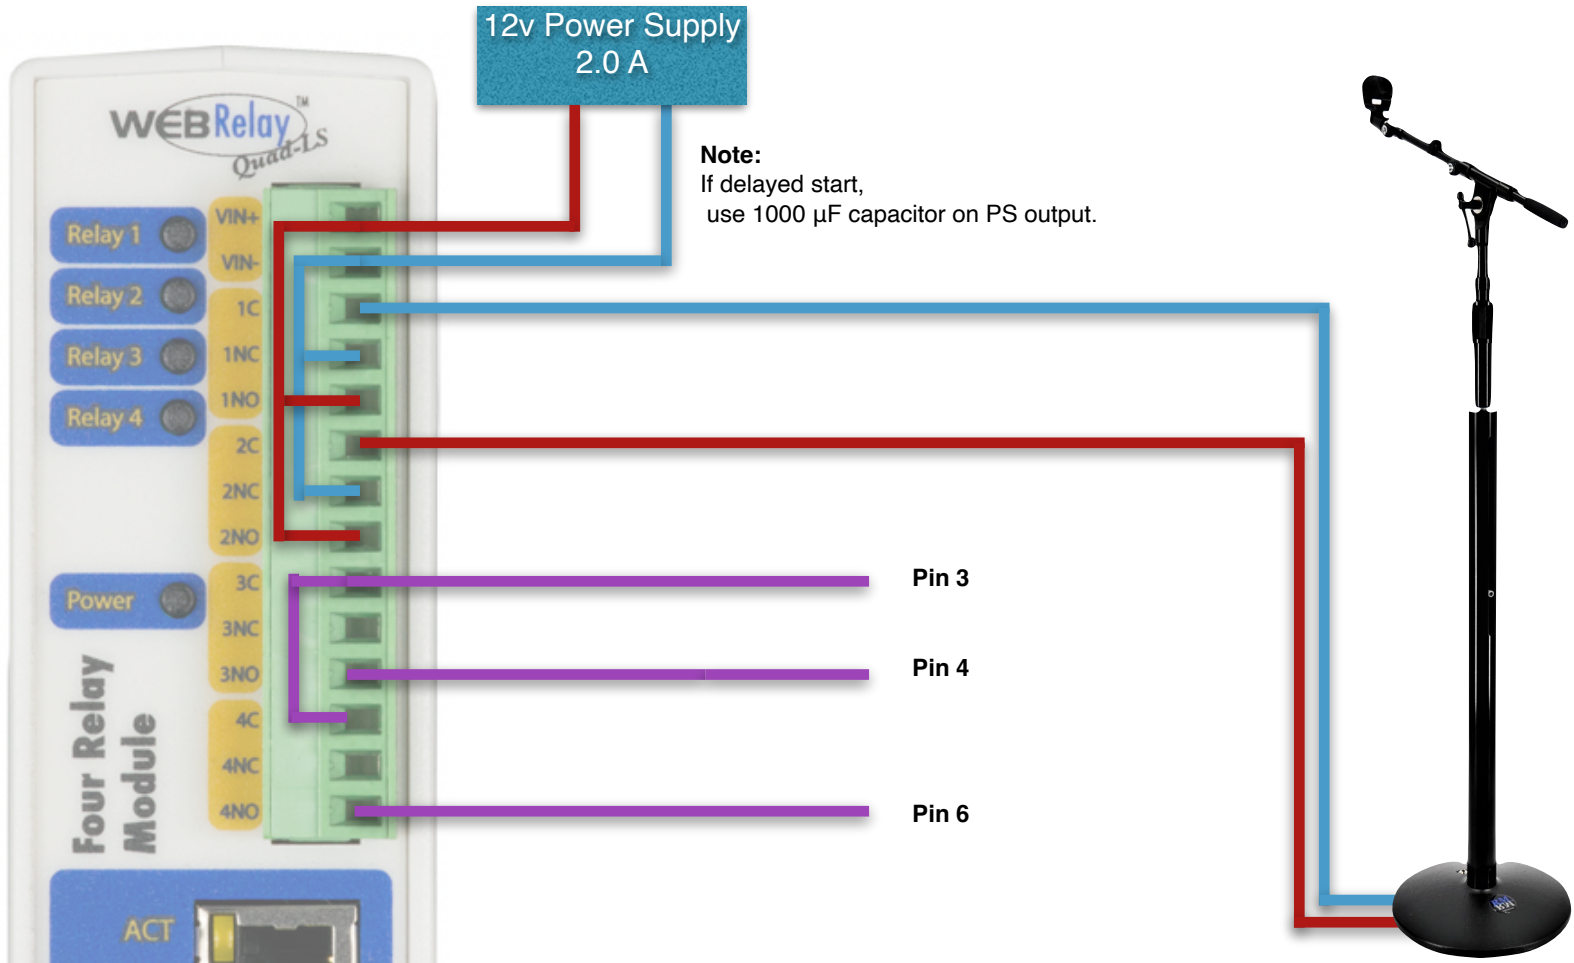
12v Power Supply
2.0 A

WEBRelay™
Quad-LS

Note:
If delayed start,
use 1000 µF capacitor on PS output.

Relay 1
Relay 2
Relay 3
Relay 4

VIN+
VIN-
1C
1NC
1NO
2C
2NC
2NO
3C
3NC
3NO
4C
4NC
4NO

Power

Pin 3
Pin 4
Pin 6

Four Relay Module

ACT